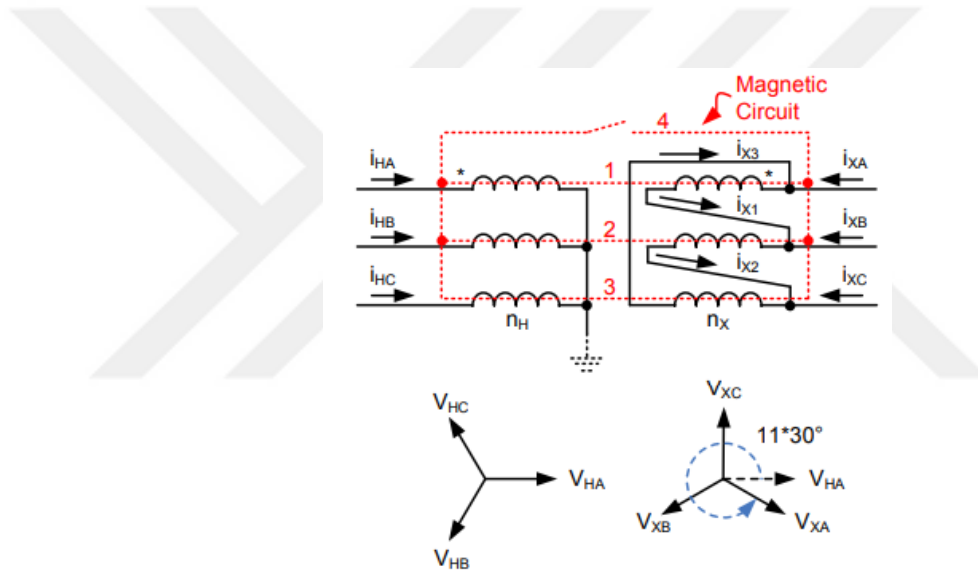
Magnetic Circuit

4

$i_{HA}$ * 1 $i_{X3}$ * $i_{XA}$

$i_{X1}$

$i_{HB}$ 2 $i_{XB}$

$i_{X2}$

$i_{HC}$ 3 $i_{XC}$

$n_H$ $n_X$

$V_{HC}$

$V_{HA}$

$V_{HB}$

$V_{XC}$

11*30°

$V_{HA}$

$V_{XB}$ $V_{XA}$